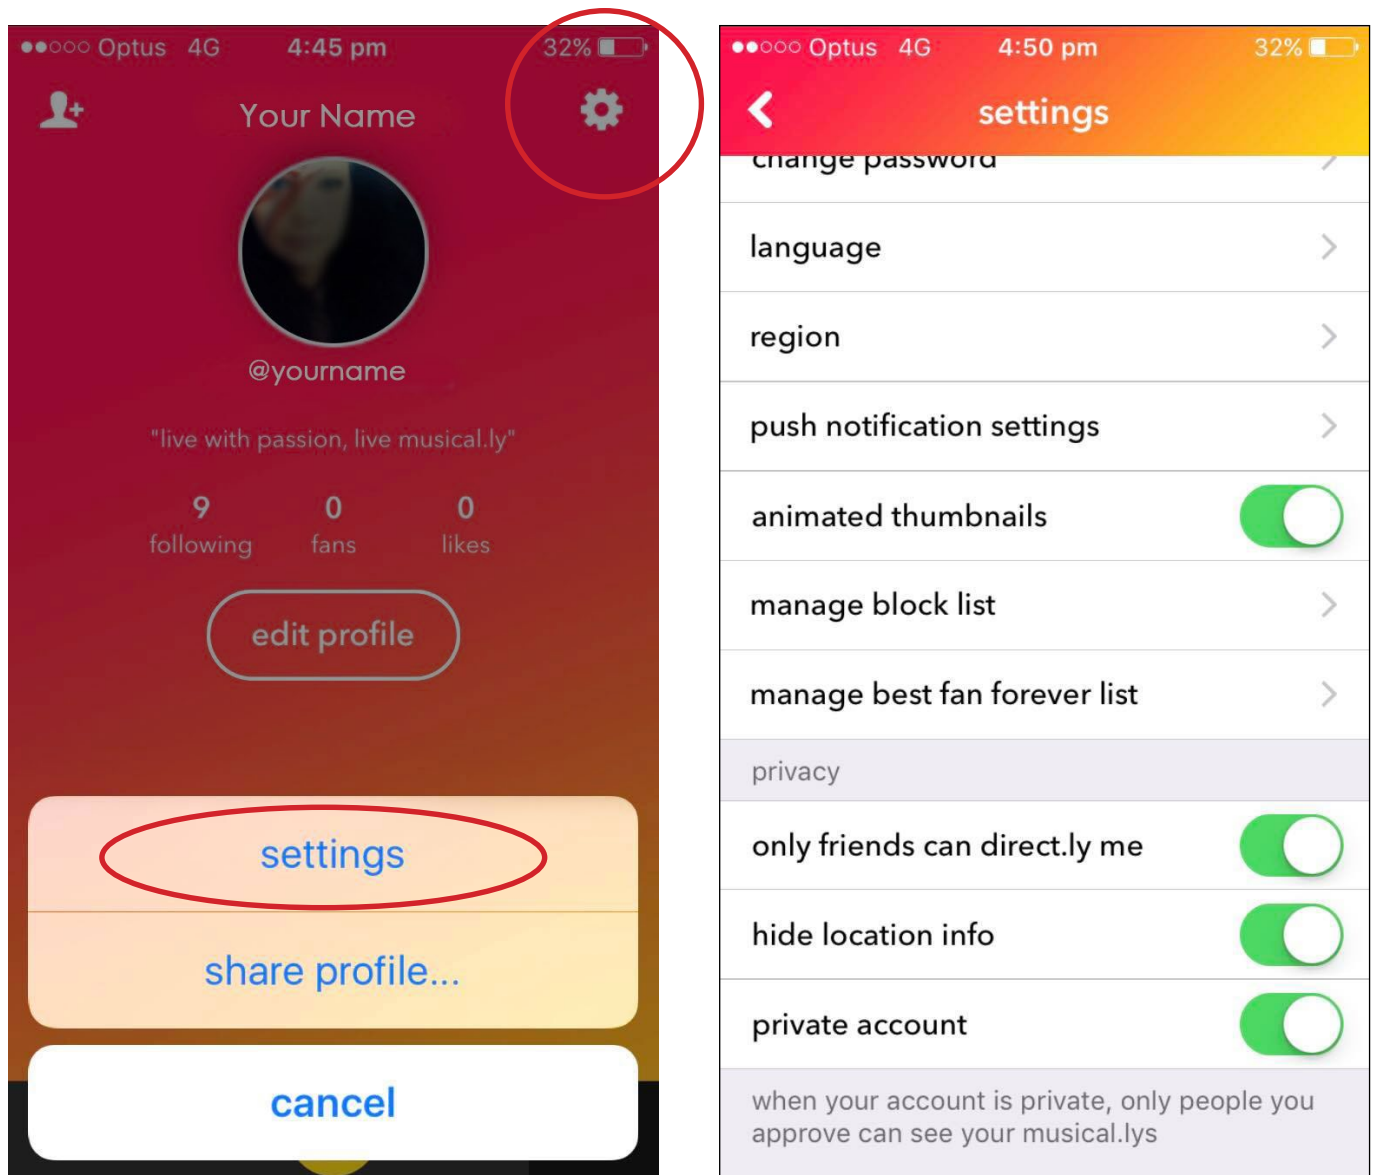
●●○○○ Optus 4G 4:45 pm 32%

Your Name

@yourname

"live with passion, live musical.ly"

9
following

0
fans

0
likes

edit profile

settings

share profile...

cancel

●●○○○ Optus 4G 4:50 pm 32%

settings

change password

language

region

push notification settings

animated thumbnails

manage block list

manage best fan forever list

privacy

only friends can direct.ly me

hide location info

private account

when your account is private, only people you approve can see your musical.lys